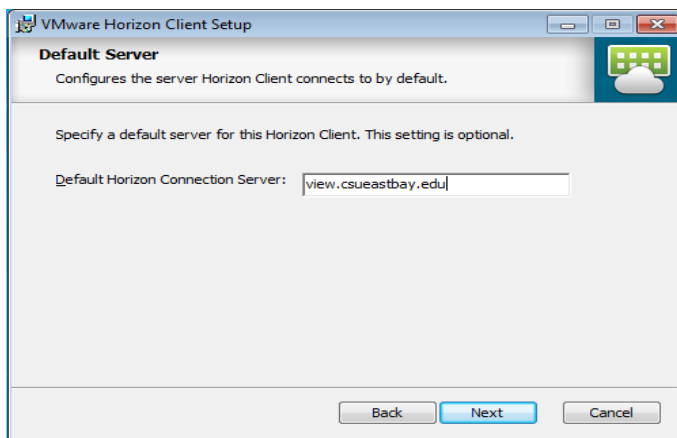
VMware Horizon Client Setup

Default Server

Configures the server Horizon Client connects to by default.

Specify a default server for this Horizon Client. This setting is optional.

Default Horizon Connection Server: view.csueastbay.edu

Back Next Cancel